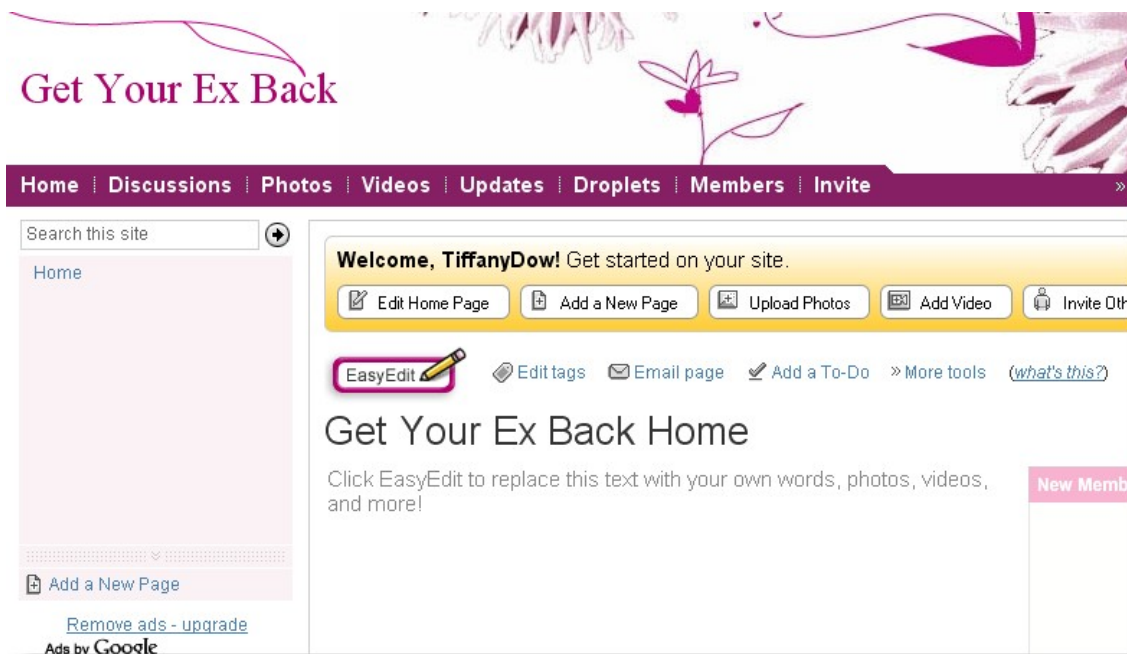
Get Your Ex Back

Home | Discussions | Photos | Videos | Updates | Droplets | Members | Invite »

Search this site

Home

Welcome, TiffanyDow! Get started on your site.

Edit Home Page | Add a New Page | Upload Photos | Add Video | Invite Oth

EasyEdit

Edit tags | Email page | Add a To-Do | » More tools | (what's this?)

Get Your Ex Back Home

Click EasyEdit to replace this text with your own words, photos, videos, and more!

New Memb

Add a New Page

Remove ads - upgrade

Ads by Google